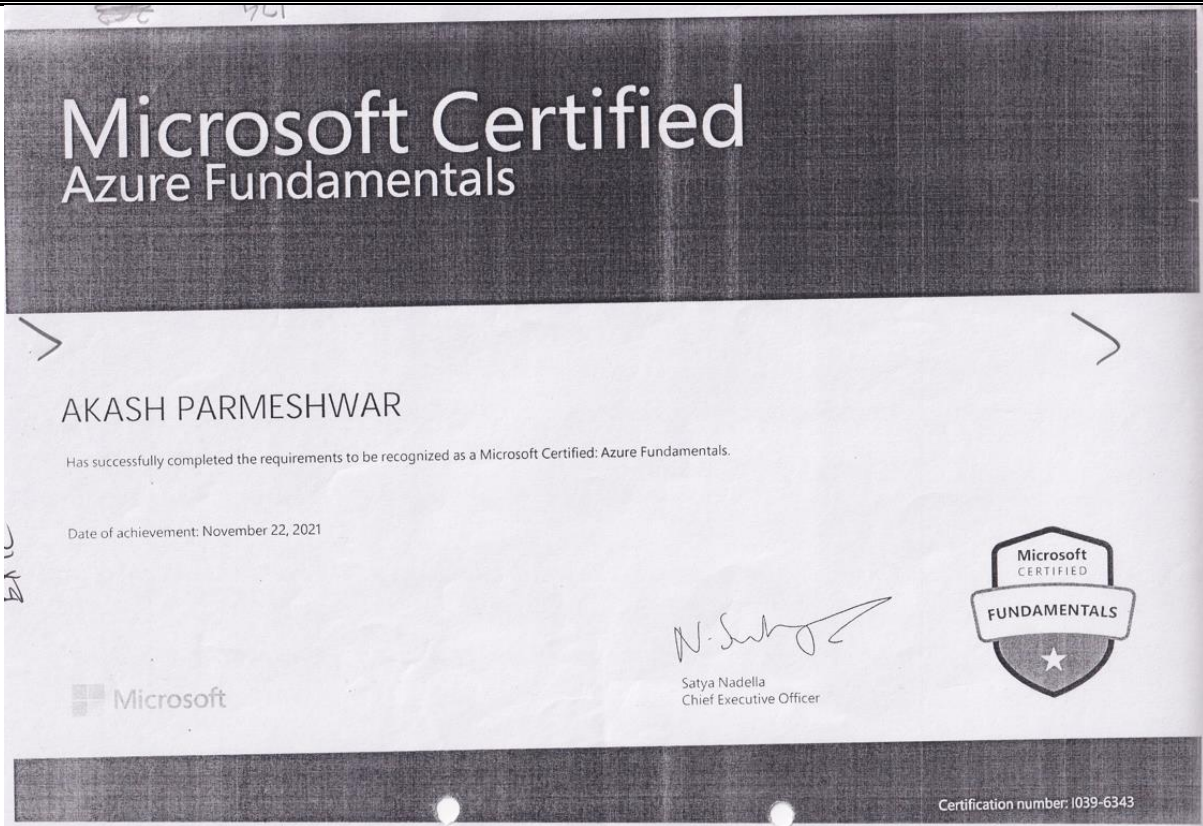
Microsoft Certified
Azure Fundamentals

AKASH PARMESHWAR

Has successfully completed the requirements to be recognized as a Microsoft Certified: Azure Fundamentals.

Date of achievement: November 22, 2021

Microsoft CERTIFIED FUNDAMENTALS

Microsoft

Satya Nadella
Chief Executive Officer

Certification number: I039-6343